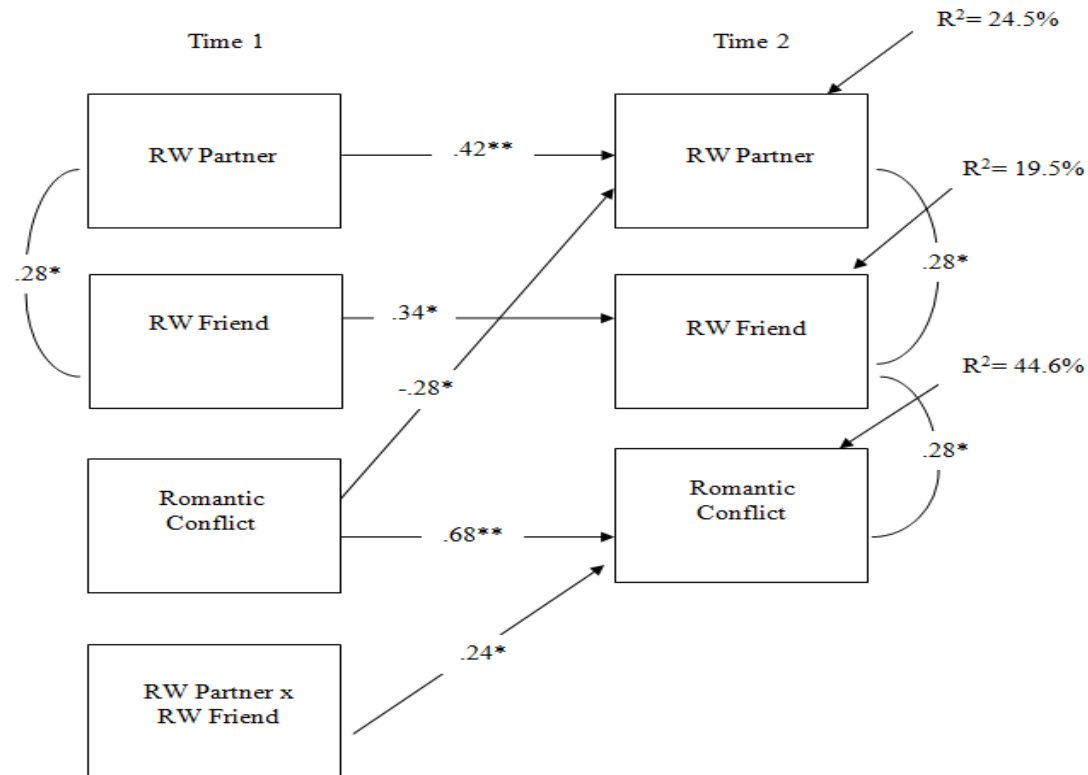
Time 1

Time 2

$R^2$= 24.5%

RW Partner

.42**

RW Partner

$R^2$= 19.5%

.28*

.28*

RW Friend

.34*

RW Friend

-.28*

$R^2$= 44.6%

.28*

Romantic Conflict

.68**

Romantic Conflict

.24*

RW Partner x RW Friend